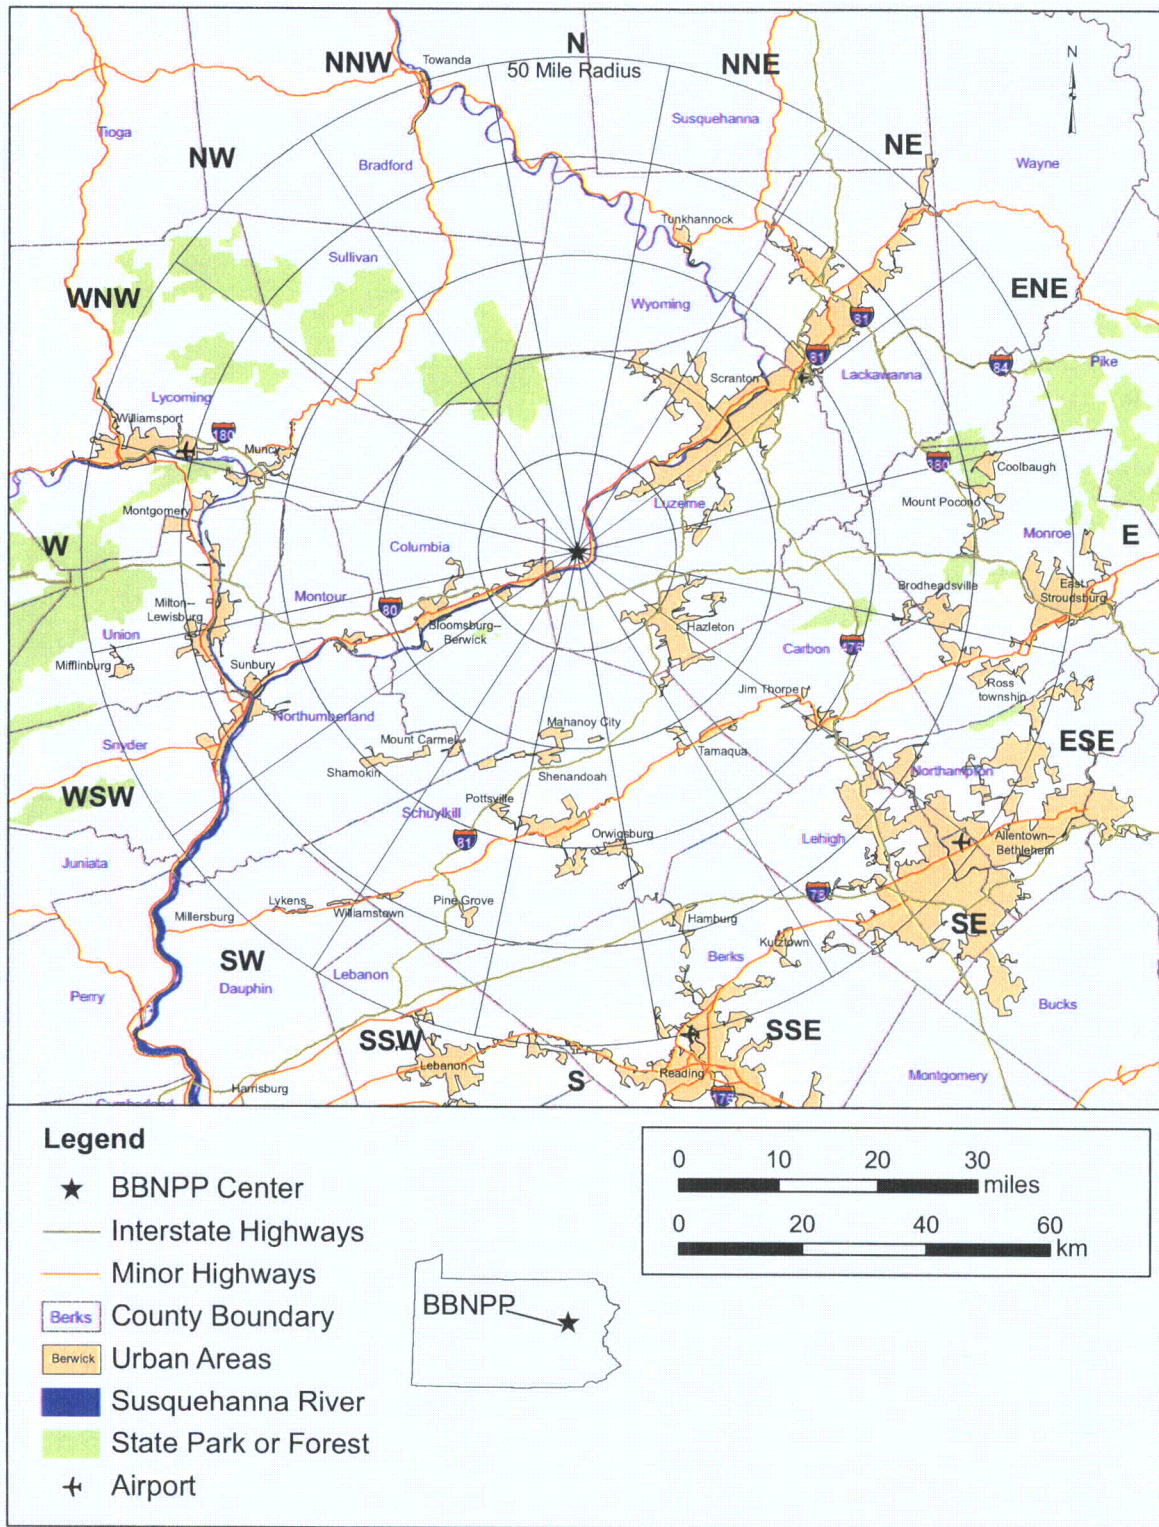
N
50 Mile Radius
NNW
NNE
NE
ENE
E
ESE
SE
SSE
S
SSW
SW
WSW
W
WNW
NW
N

Towanda
Tioga
Bradford
Susquehanna
Wayne
Tunkhannock
Sullivan
Wyoming
Lycoming
Williamsport
Muncy
Scranton
Lackawanna
Pike
Coolbaugh
Mount Pocono
Monroe
Luzerne
Columbia
Montgomery
Montour
Milton–Lewisburg
Union
Mifflinburg
Sunbury
Bloomsburg–Berwick
Hazleton
Carbon
Brodheadsville
East Stroudsburg
Ross township
Jim Thorpe
Northumberland
Snyder
Mount Carmel
Mahanoy City
Tamaqua
Shamokin
Shenandoah
Pottsville
Schuylkill
Orwigsburg
Northampton
Lehigh
Allentown–Bethlehem
Juniata
Millersburg
Lykens
Williamstown
Pine Grove
Hamburg
Kutztown
Berks
Dauphin
Lebanon
Perry
Bucks
Lebanon
Reading
Montgomery
Harrisburg
Cumberland
180
81
84
380
80
476
78
176

Legend
BBNPP Center
Interstate Highways
Minor Highways
Berks County Boundary
Berwick Urban Areas
Susquehanna River
State Park or Forest
Airport

BBNPP

0 10 20 30 miles
0 20 40 60 km